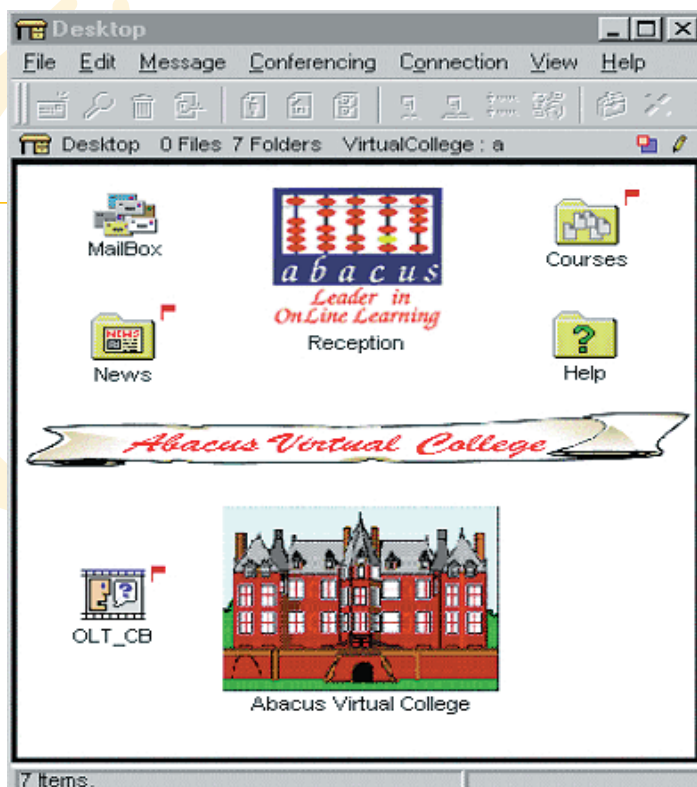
Desktop

File Edit Message Conferencing Connection View Help

Desktop 0 Files 7 Folders VirtualCollege : a

MailBox

abacus
Leader in
OnLine Learning
Reception

Courses

News

Help

Abacus Virtual College

OLT_CB

Abacus Virtual College

7 Items.